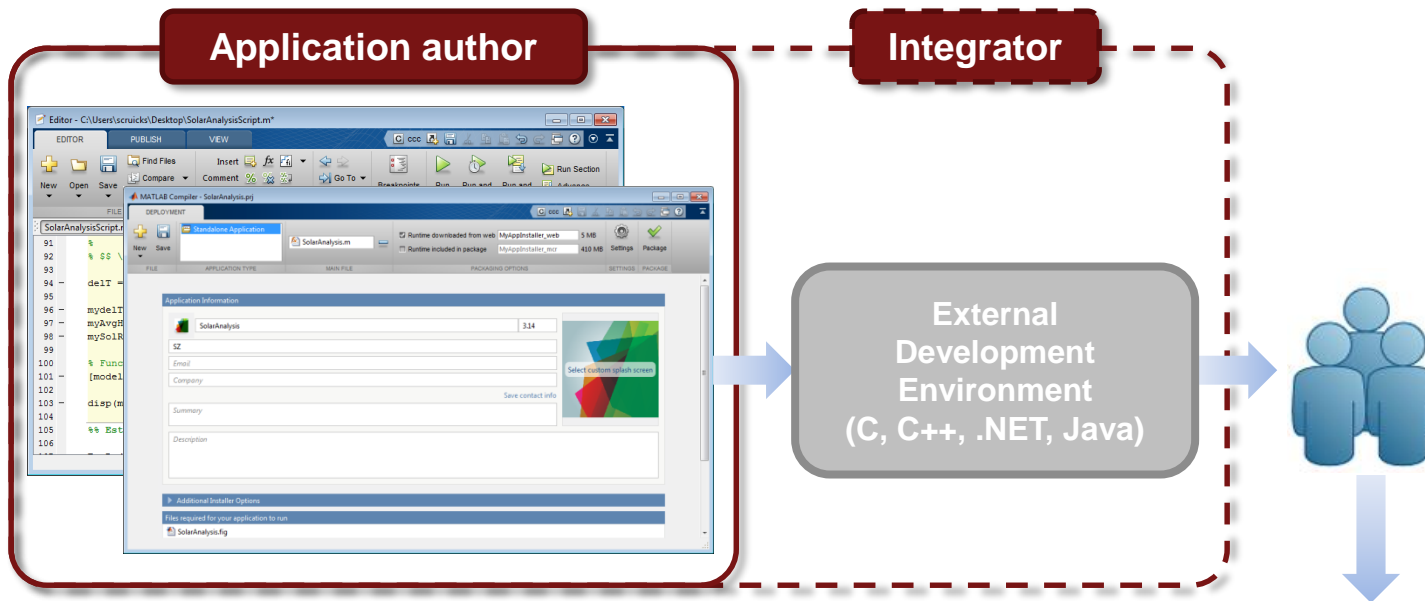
Application author

Integrator

Editor - C:\Users\scruicks\Desktop\SolarAnalysisScript.m*

EDITOR PUBLISH VIEW

New Open Save Find Files Compare Insert Comment Go To Breakpoints Run Run and Run and Run Section Advance

FILE

SolarAnalysisScript.m

91 %
92 % $$ \
93
94 – delT =
95
96 – mydelT
97 – myAvgH
98 – mySolR
99
100 % Func
101 – [model
102
103 – disp(m
104
105 %% Est
106

MATLAB Compiler - SolarAnalysis.prj

DEPLOYMENT

New Save Standalone Application SolarAnalysis.m Runtime downloaded from web MyAppInstaller_web 5 MB Runtime included in package MyAppInstaller_mcr 410 MB Settings Package

FILE APPLICATION TYPE MAIN FILE PACKAGING OPTIONS SETTINGS PACKAGE

Application Information

SolarAnalysis 3.14

SZ

Email

Company

Save contact info

Select custom splash screen

Summary

Description

Additional Installer Options

Files required for your application to run

SolarAnalysis.fig

External Development Environment (C, C++, .NET, Java)